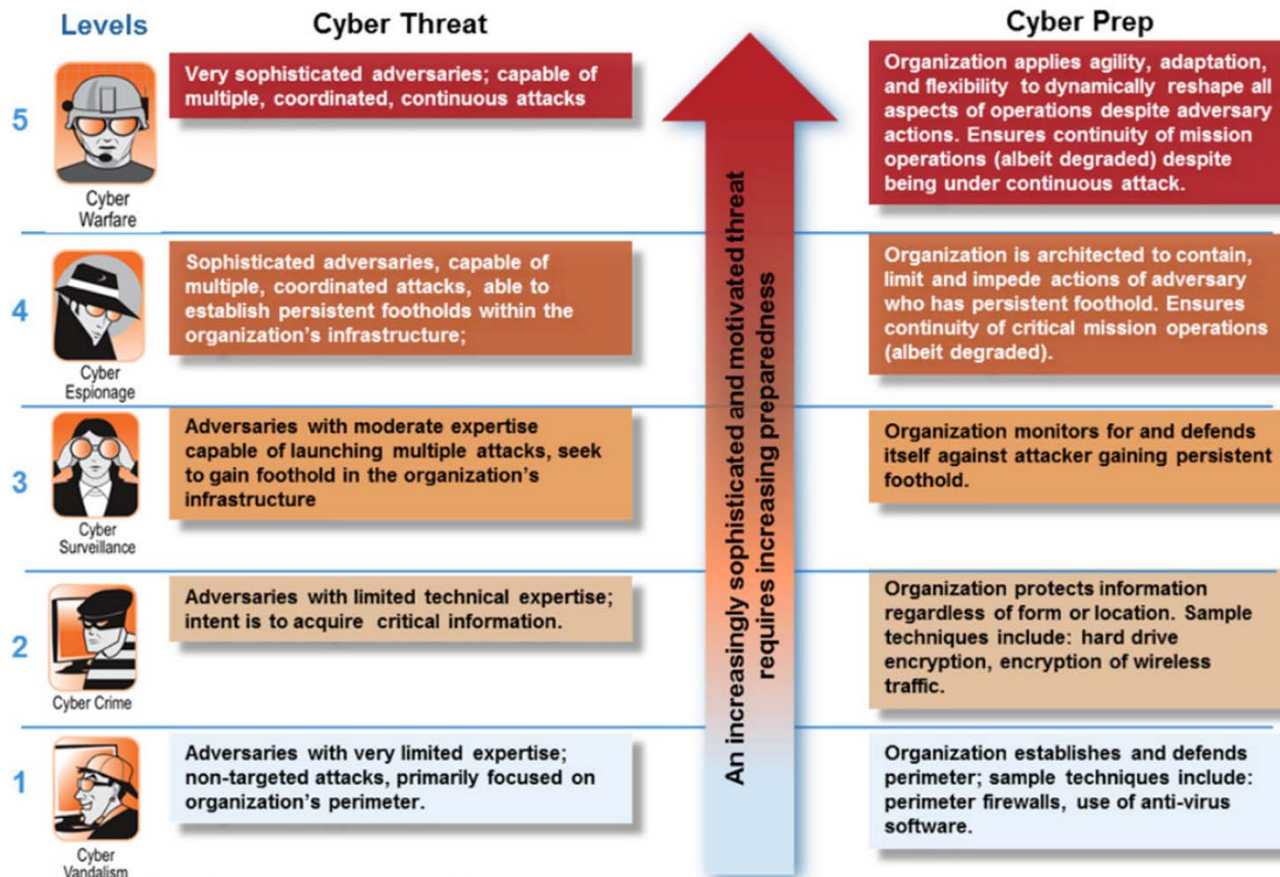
| Levels | | Cyber Threat | Cyber Prep |
|---|---|---|---|
| 5 | Cyber Warfare | Very sophisticated adversaries; capable of multiple, coordinated, continuous attacks | Organization applies agility, adaptation, and flexibility to dynamically reshape all aspects of operations despite adversary actions. Ensures continuity of mission operations (albeit degraded) despite being under continuous attack. |
| 4 | Cyber Espionage | Sophisticated adversaries, capable of multiple, coordinated attacks, able to establish persistent footholds within the organization's infrastructure; | Organization is architected to contain, limit and impede actions of adversary who has persistent foothold. Ensures continuity of critical mission operations (albeit degraded). |
| 3 | Cyber Surveillance | Adversaries with moderate expertise capable of launching multiple attacks, seek to gain foothold in the organization's infrastructure | Organization monitors for and defends itself against attacker gaining persistent foothold. |
| 2 | Cyber Crime | Adversaries with limited technical expertise; intent is to acquire critical information. | Organization protects information regardless of form or location. Sample techniques include: hard drive encryption, encryption of wireless traffic. |
| 1 | Cyber Vandalism | Adversaries with very limited expertise; non-targeted attacks, primarily focused on organization's perimeter. | Organization establishes and defends perimeter; sample techniques include: perimeter firewalls, use of anti-virus software. |

An increasingly sophisticated and motivated threat requires increasing preparedness